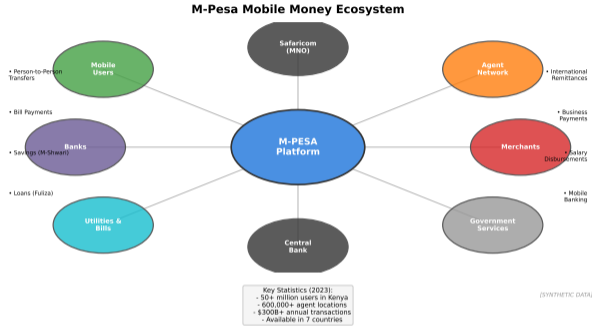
M-Pesa Mobile Money Ecosystem

Safaricom (MNO)

Mobile Users

Agent Network

• Person-to-Person Transfers

• International Remittances

• Bill Payments

• Business Payments

Banks

M-PESA Platform

Merchants

• Savings (M-Shwari)

• Salary Disbursements

• Loans (Fuliza)

• Mobile Banking

Utilities & Bills

Government Services

Central Bank

Key Statistics (2023):
- 50+ million users in Kenya
- 600,000+ agent locations
- $300B+ annual transactions
- Available in 7 countries

(SYNTHETIC DATA)